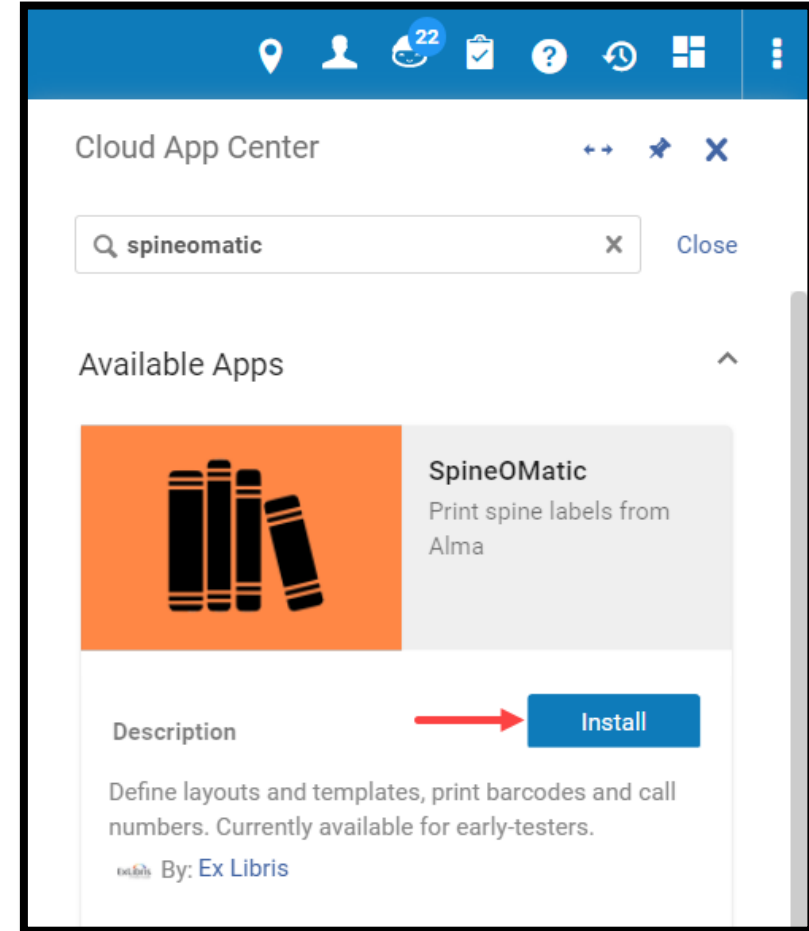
22

Cloud App Center

spineomatic

Close

Available Apps

SpineOMatic
Print spine labels from Alma

Description

Install

Define layouts and templates, print barcodes and call numbers. Currently available for early-testers.

By: Ex Libris